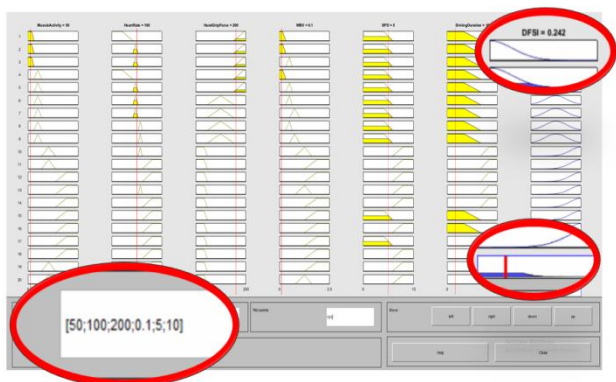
MuscleActivity = 50

HeartRate = 100

HandGripForce = 200

MBV = 0.1

BPD = 5

DrivingDuration = 10

DFSI = 0.242

1
2
3
4
5
6
7
8
9
10
11
12
13
14
15
16
17
18
19
20

[50;100;200;0.1;5;10]

No points:

101

Move:

left

right

down

up

Help

Close